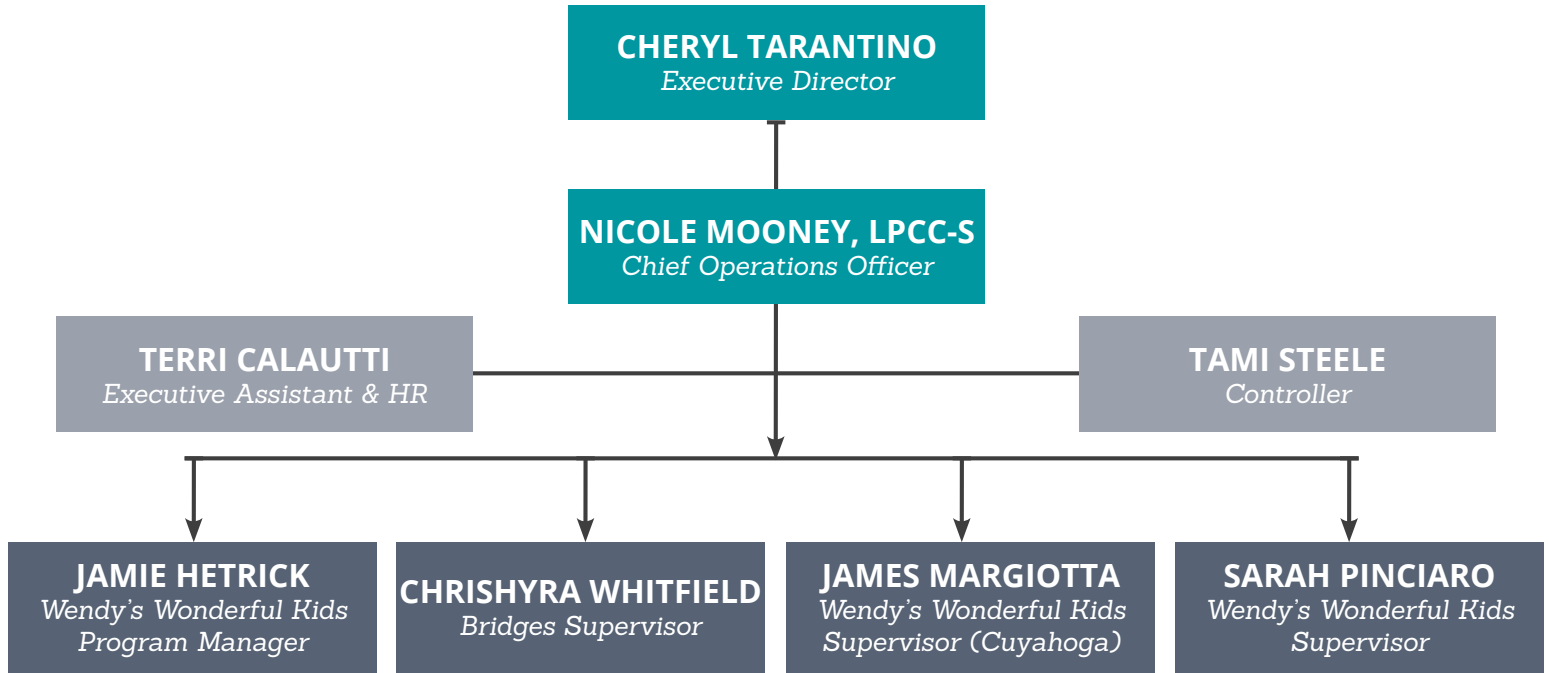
CHERYL TARANTINO
Executive Director

NICOLE MOONEY, LPCC-S
Chief Operations Officer

TERRI CALAUTTI
Executive Assistant & HR

TAMI STEELE
Controller

JAMIE HETRICK
Wendy's Wonderful Kids Program Manager

CHRISHYRA WHITFIELD
Bridges Supervisor

JAMES MARGIOTTA
Wendy's Wonderful Kids Supervisor (Cuyahoga)

SARAH PINCIARO
Wendy's Wonderful Kids Supervisor